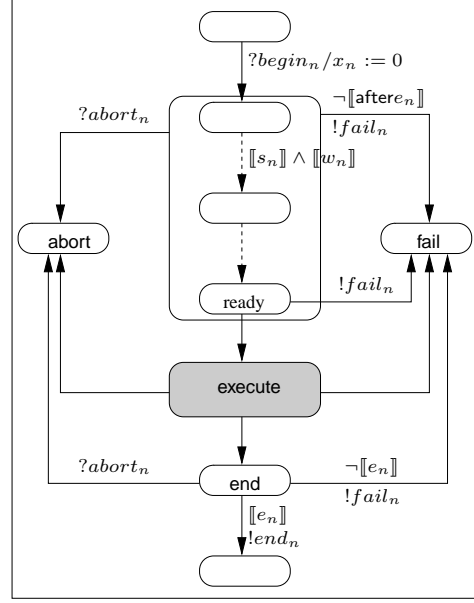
$?begin_n / x_n := 0$

$?abort_n$

$\neg[\![\mathsf{after}e_n]\!]$

$!fail_n$

$[\![s_n]\!] \wedge [\![w_n]\!]$

abort

fail

ready

$!fail_n$

execute

$?abort_n$

end

$\neg[\![e_n]\!]$

$!fail_n$

$[\![e_n]\!]$

$!end_n$